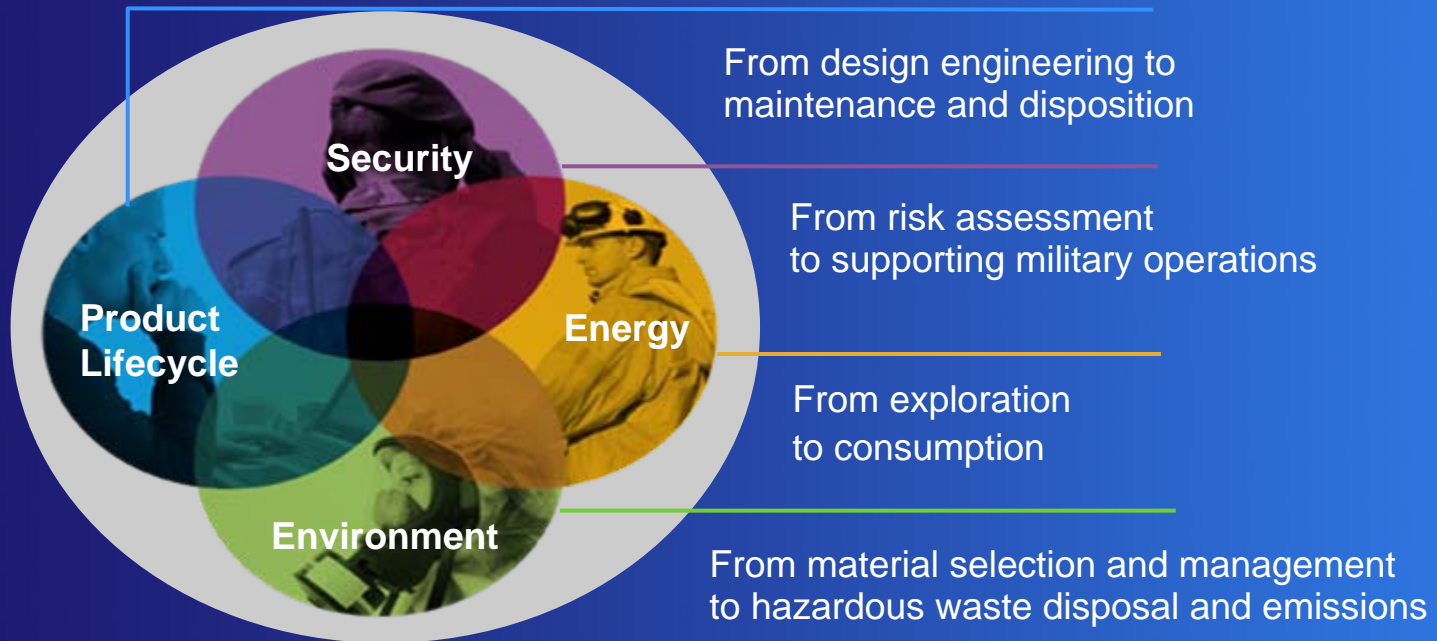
Security

Product Lifecycle

Energy

Environment

From design engineering to maintenance and disposition

From risk assessment to supporting military operations

From exploration to consumption

From material selection and management to hazardous waste disposal and emissions